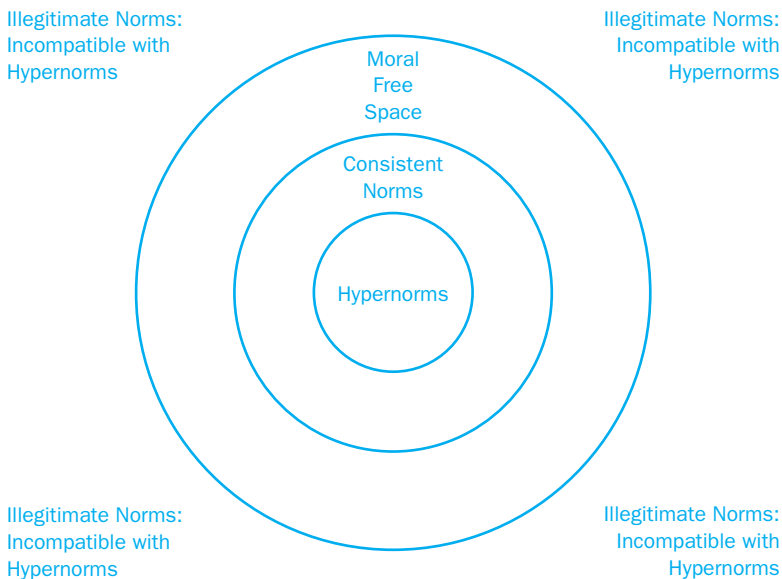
Illegitimate Norms: Incompatible with Hypernorms

Illegitimate Norms: Incompatible with Hypernorms

Moral Free Space

Consistent Norms

Hypernorms

Illegitimate Norms: Incompatible with Hypernorms

Illegitimate Norms: Incompatible with Hypernorms